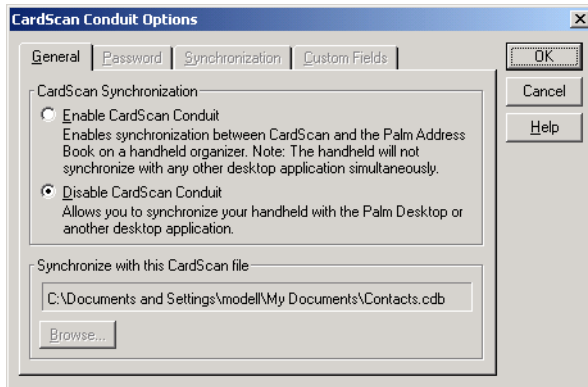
CardScan Conduit Options

×

General | Password | Synchronization | Custom Fields

OK

Cancel

Help

CardScan Synchronization

Enable CardScan Conduit

Enables synchronization between CardScan and the Palm Address Book on a handheld organizer. Note: The handheld will not synchronize with any other desktop application simultaneously.

Disable CardScan Conduit

Allows you to synchronize your handheld with the Palm Desktop or another desktop application.

Synchronize with this CardScan file

C:\Documents and Settings\modell\My Documents\Contacts.cdb

Browse...